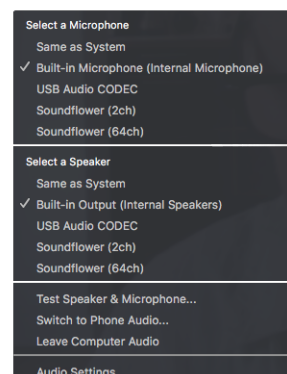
Select a Microphone
Same as System
✓ Built-in Microphone (Internal Microphone)
USB Audio CODEC
Soundflower (2ch)
Soundflower (64ch)

Select a Speaker
Same as System
✓ Built-in Output (Internal Speakers)
USB Audio CODEC
Soundflower (2ch)
Soundflower (64ch)

Test Speaker & Microphone...
Switch to Phone Audio...
Leave Computer Audio

Audio Settings